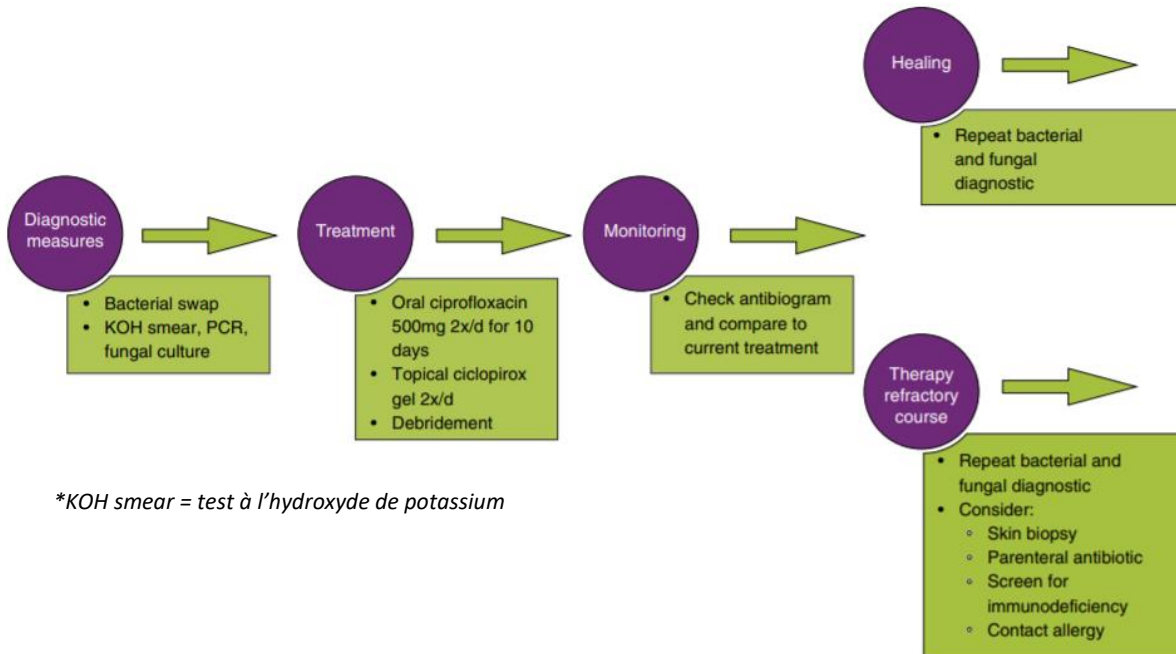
Diagnostic measures

- Bacterial swap
- KOH smear, PCR, fungal culture

Treatment

- Oral ciprofloxacin 500mg 2x/d for 10 days
- Topical ciclopirox gel 2x/d
- Debridement

Monitoring

- Check antibiogram and compare to current treatment

Healing

- Repeat bacterial and fungal diagnostic

Therapy refractory course

- Repeat bacterial and fungal diagnostic
- Consider:
  - Skin biopsy
  - Parenteral antibiotic
  - Screen for immunodeficiency
  - Contact allergy

*KOH smear = test à l'hydroxyde de potassium